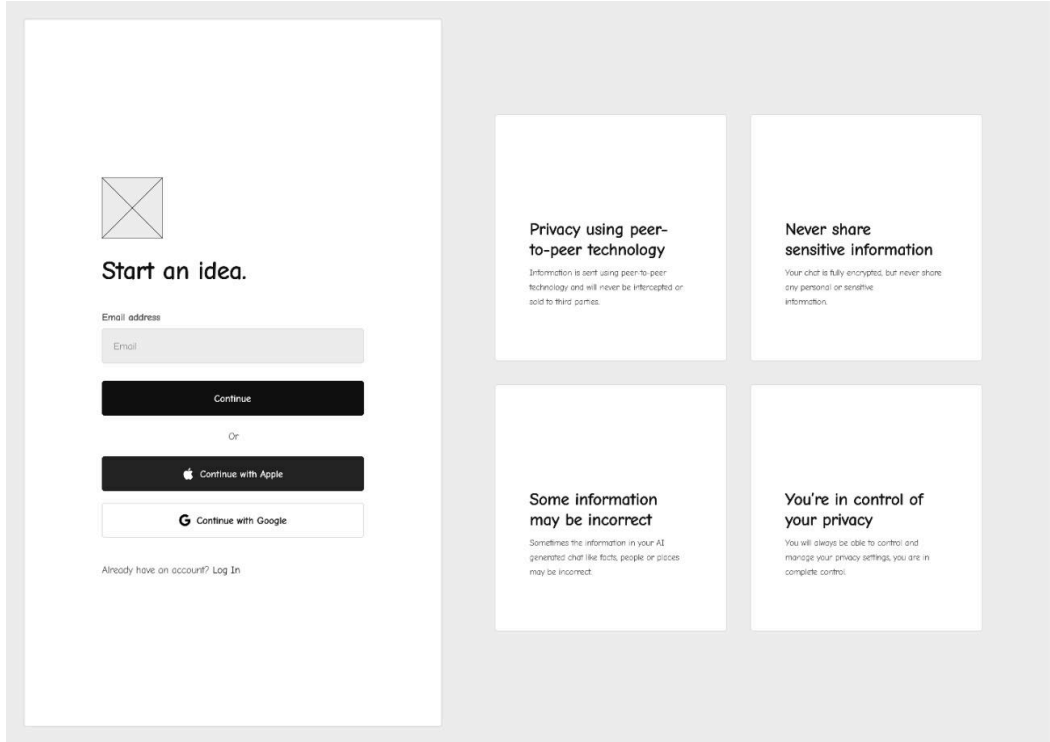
Start an idea.

Email address

Email

Continue

Or

Continue with Apple

G Continue with Google

Already have an account? Log In

Privacy using peer-to-peer technology

Information is sent using peer-to-peer technology and will never be intercepted or sold to third parties.

Never share sensitive information

Your chat is fully encrypted, but never share any personal or sensitive information.

Some information may be incorrect

Sometimes the information in your AI generated chat like facts, people or places may be incorrect.

You're in control of your privacy

You will always be able to control and manage your privacy settings, you are in complete control.